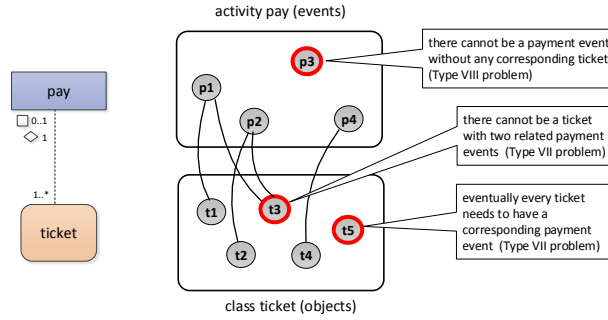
activity pay (events)

pay

0..1

1

1..*

ticket

p3

p1

p2

p4

t1

t3

t5

t2

t4

there cannot be a payment event without any corresponding ticket (Type VIII problem)

there cannot be a ticket with two related payment events (Type VII problem)

eventually every ticket needs to have a corresponding payment event (Type VII problem)

class ticket (objects)